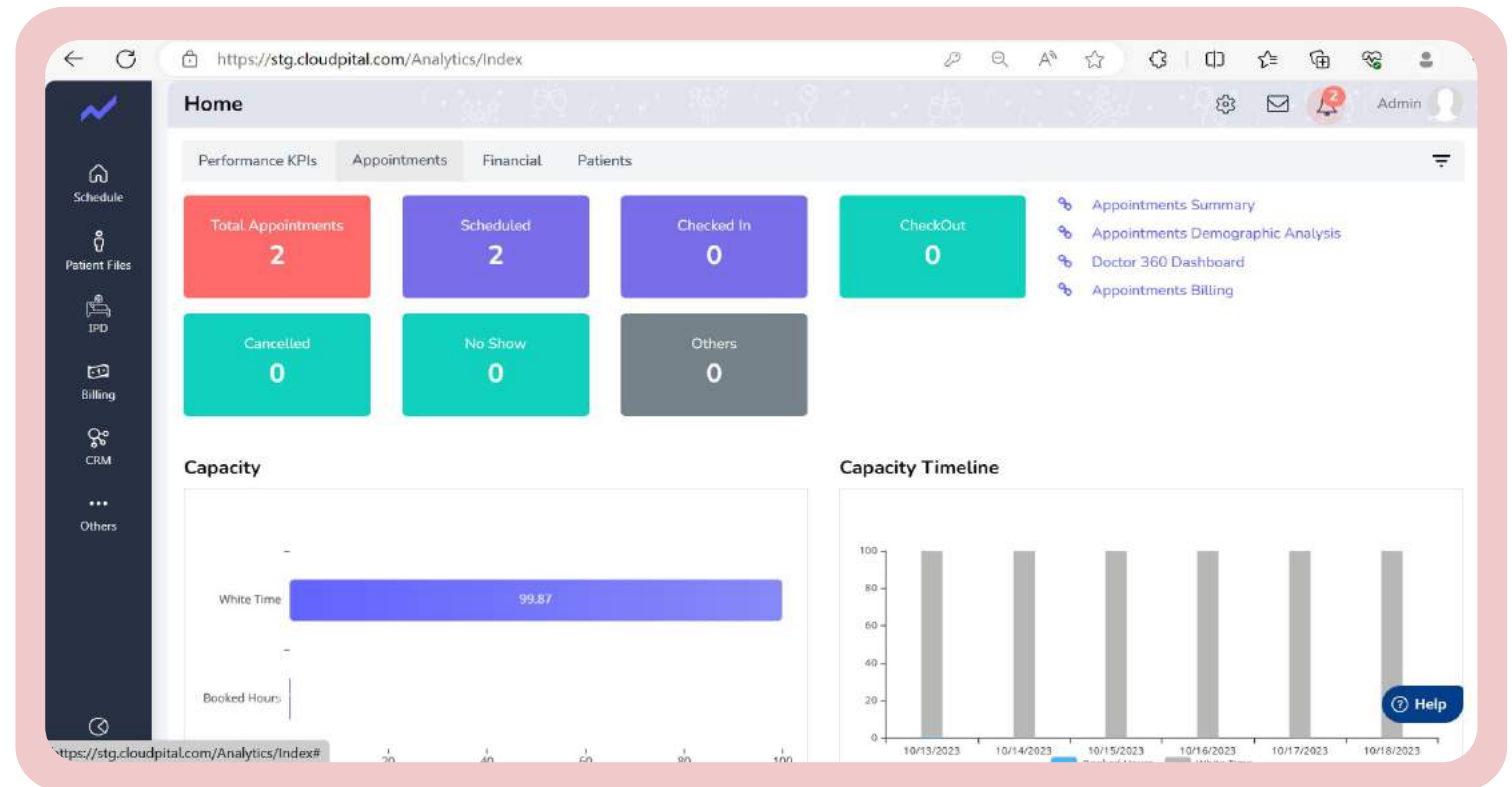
https://stg.cloudpital.com/Analytics/Index

Schedule
Patient Files
IPD
Billing
CRM
Others

Home

2
Admin

Performance KPIs
Appointments
Financial
Patients

Total Appointments
2
Scheduled
2
Checked In
0
CheckOut
0
Cancelled
0
No Show
0
Others
0

Appointments Summary
Appointments Demographic Analysis
Doctor 360 Dashboard
Appointments Billing

Capacity

White Time
99.87
Booked Hours
20
40
60
80
100

Capacity Timeline

100
80
60
40
20
0
10/13/2023
10/14/2023
10/15/2023
10/16/2023
10/17/2023
10/18/2023
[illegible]
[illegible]

Help

https://stg.cloudpital.com/Analytics/Index#